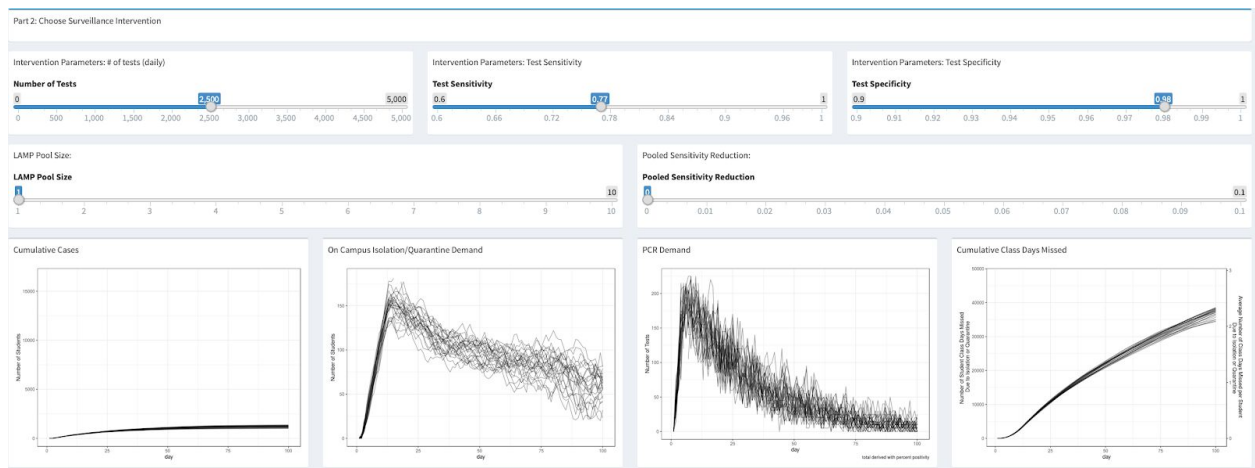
Part 2: Choose Surveillance Intervention

Intervention Parameters: # of tests (daily)

Number of Tests

0 2,500 5,000

0 500 1,000 1,500 2,000 2,500 3,000 3,500 4,000 4,500 5,000

Intervention Parameters: Test Sensitivity

Test Sensitivity

0.6 0.77 1

0.6 0.66 0.72 0.78 0.84 0.9 0.96 1

Intervention Parameters: Test Specificity

Test Specificity

0.9 0.98 1

0.9 0.91 0.92 0.93 0.94 0.95 0.96 0.97 0.98 0.99 1

LAMP Pool Size:

LAMP Pool Size

1 10

1 2 3 4 5 6 7 8 9 10

Pooled Sensitivity Reduction:

Pooled Sensitivity Reduction

0 0.1

0 0.01 0.02 0.03 0.04 0.05 0.06 0.07 0.08 0.09 0.1

Cumulative Cases

15000

10000

5000

0

Number of Students

0 25 50 75 100

day

On Campus Isolation/Quarantine Demand

150

100

50

0

Number of Students

0 25 50 75 100

day

PCR Demand

200

150

100

50

0

Number of Tests

0 25 50 75 100

day

total derived with percent positivity

Cumulative Class Days Missed

50000

40000

30000

20000

10000

0

Number of Student Class Days Missed Due to Isolation or Quarantine

Average Number of Class Days Missed per Student Due to Isolation or Quarantine

0 25 50 75 100

day